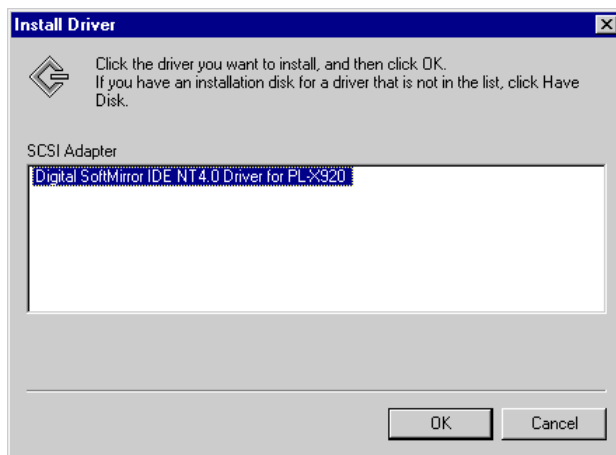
Install Driver

Click the driver you want to install, and then click OK.
If you have an installation disk for a driver that is not in the list, click Have Disk.

SCSI Adapter

Digital SoftMirror IDE NT4.0 Driver for PL-X920

OK

Cancel